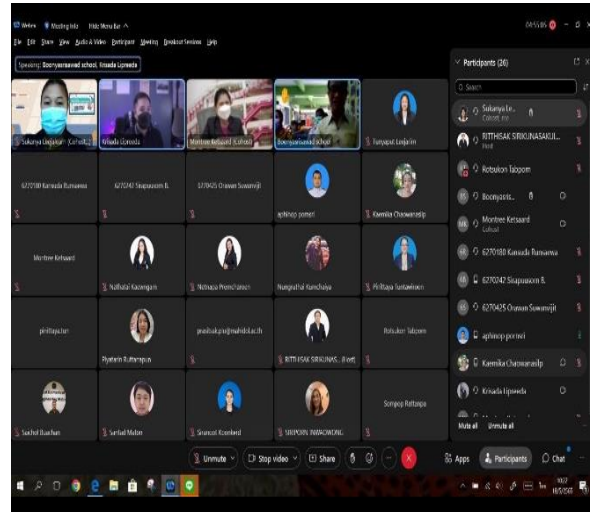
Webex Meeting Info Hide Menu Bar ^
File Edit Share View Audio & Video Participant Meeting Breakout Sessions Help
Speaking: Boonyarisawad school, Krisada Lipreeda

Sukanya Lerjanan (Cohost) | Krisada Lipreeda | Montree Ketsaard (Cohost) | Boonyarisawad School | Tanyapat Lerjarim
6270180 Kamuda Bumaena | 6270242 Siraprauom B. | 6270425 Orawan Sawanrujit | aphinop pornsri | Kaemika Chaiwanaslip
Montree Ketsaard | Nathatai Kaoengam | Nichapa Premcharoen | Nangruthai Kanchaiya | Pirilkaya Suntarinnon
pirillayatan | Piyatarin Buttanapun | praisbakpra@mahidol.ac.th | RITTHISAK SIRIKUNAS... (Host) | Rotsukon Tabpom
Suchol Buachan | Sarilad Maton | Sirunnut Koonlard | SIRIPORN WARAPONG | Sompop Rattanpa

Participants (26)
Search
Sukanya Le... Cohost, me
RITTHISAK SIRIKUNASAKUL... Host
Rotsukon Tabpom
Boonyaris...
Montree Ketsaard Cohost
6270180 Kamuda Bumaena
6270242 Siraprauom B.
6270425 Orawan Sawanrujit
aphinop pornsri
Kaemika Chaiwanaslip
Krisada Lipreeda
Mute all Unmute all

Unmute Stop video Share ... Apps Participants Chat